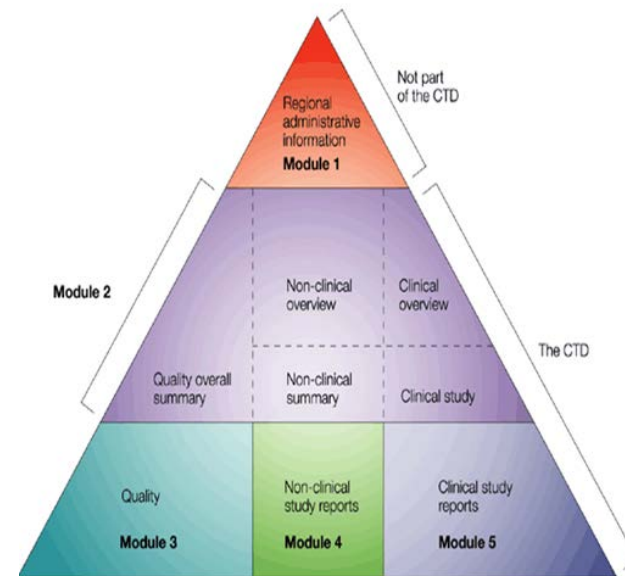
Not part of the CTD

Regional administrative information

Module 1

Module 2

Non-clinical overview

Clinical overview

The CTD

Quality overall summary

Non-clinical summary

Clinical study

Quality

Module 3

Non-clinical study reports

Module 4

Clinical study reports

Module 5